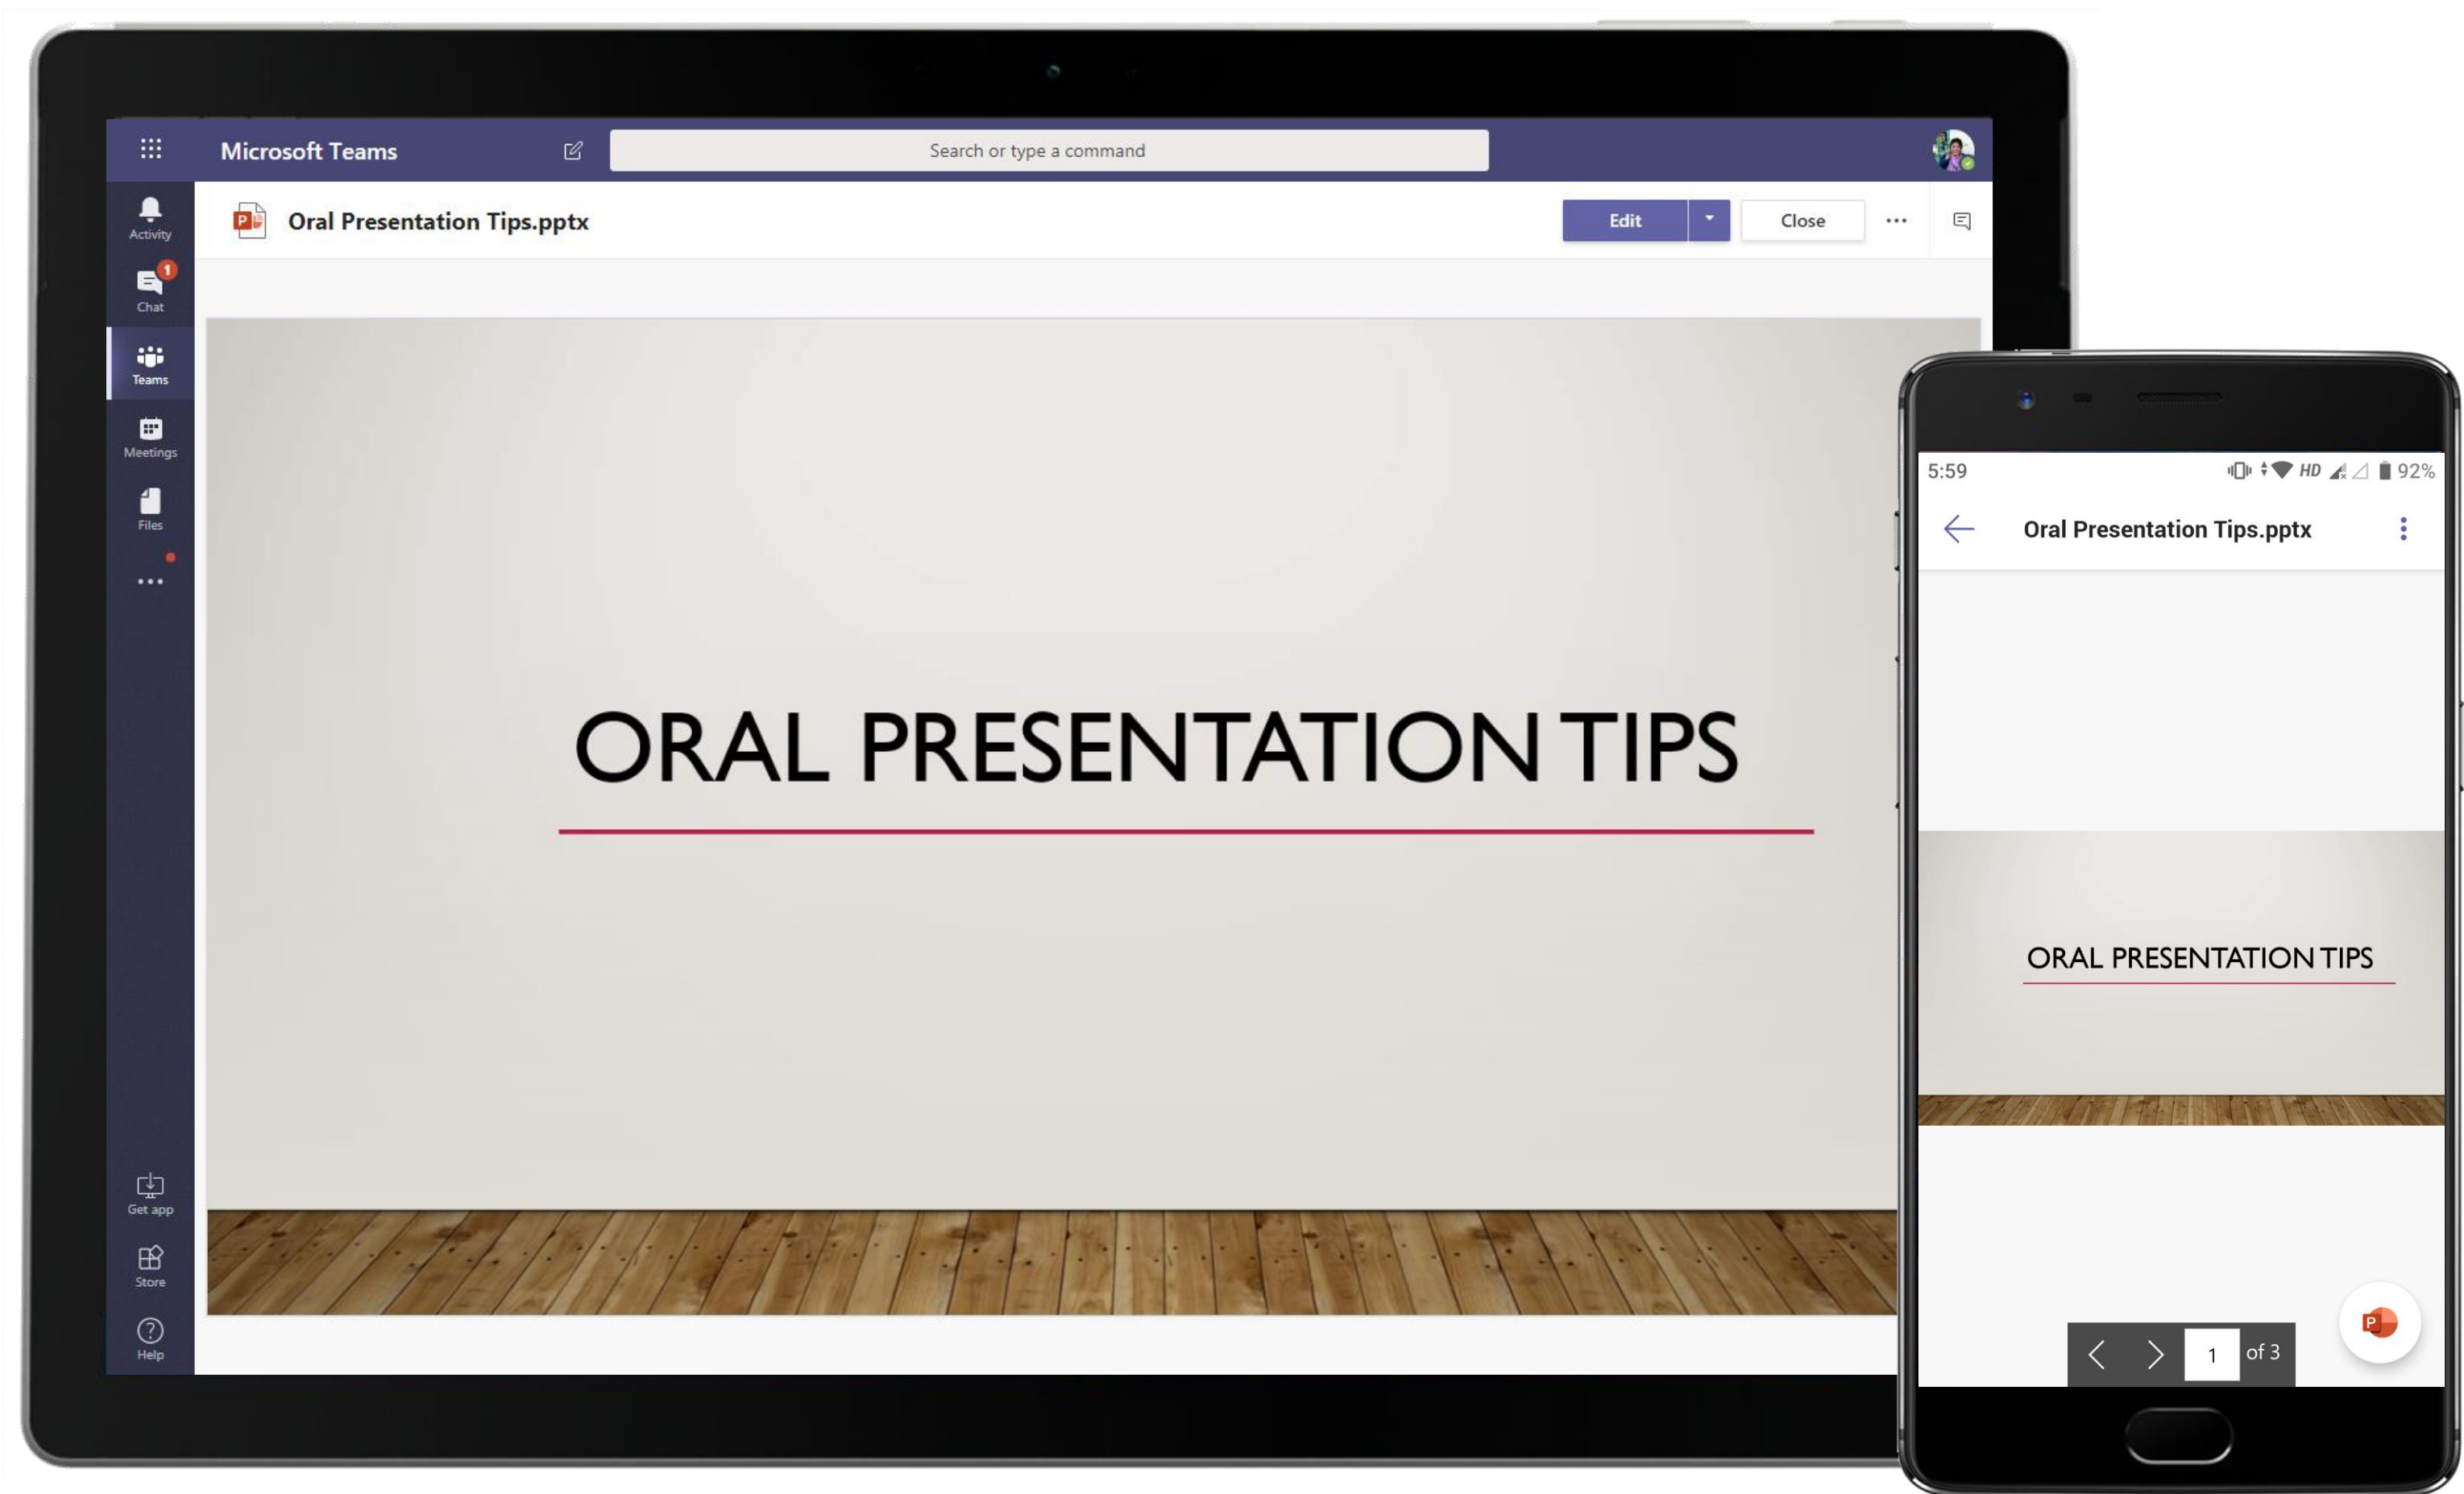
Microsoft Teams

Search or type a command

Activity

1

Chat

Teams

Meetings

Files

...

Get app

Store

Help

Oral Presentation Tips.pptx

Edit

Close

...

ORAL PRESENTATION TIPS

5:59

HD

92%

Oral Presentation Tips.pptx

ORAL PRESENTATION TIPS

1

of 3